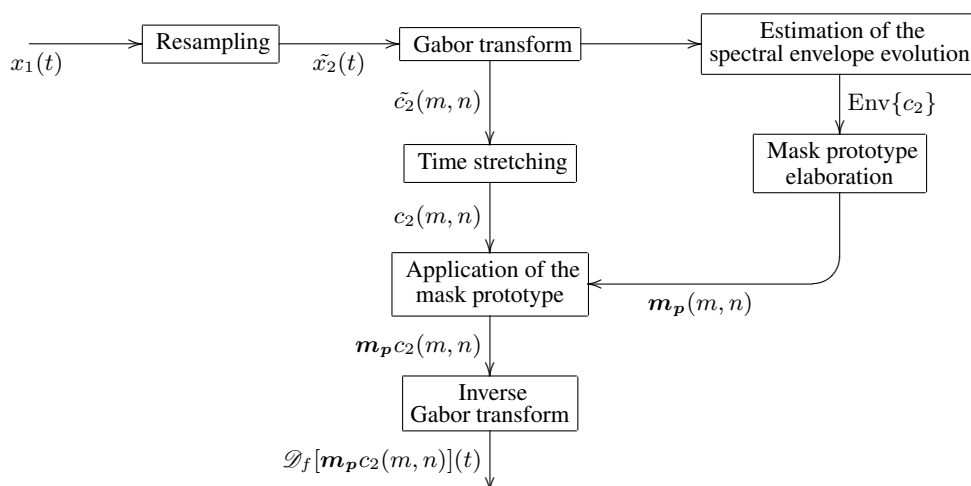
$x_1(t)$

Resampling

$\tilde{x_2}(t)$

Gabor transform

Estimation of the spectral envelope evolution

$\tilde{c_2}(m,n)$

$\text{Env}\{c_2\}$

Time stretching

Mask prototype elaboration

$c_2(m,n)$

Application of the mask prototype

$\boldsymbol{m_p}(m,n)$

$\boldsymbol{m_p}c_2(m,n)$

Inverse Gabor transform

$\mathscr{D}_f[\boldsymbol{m_p}c_2(m,n)](t)$